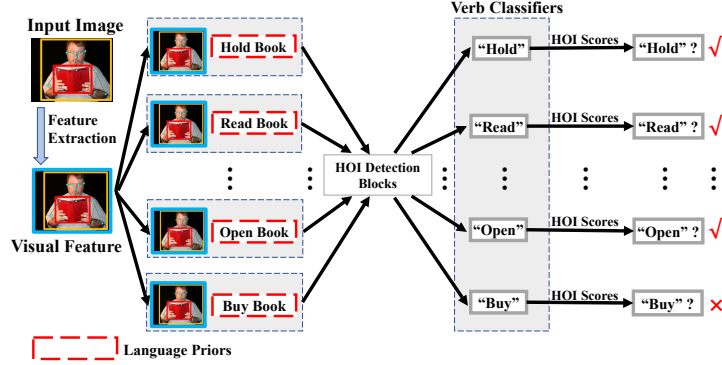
Input Image

Feature Extraction

Visual Feature

Hold Book

Read Book

Open Book

Buy Book

HOI Detection Blocks

Verb Classifiers

"Hold"

"Read"

"Open"

"Buy"

HOI Scores

HOI Scores

HOI Scores

HOI Scores

"Hold" ? √

"Read" ? √

"Open" ? √

"Buy" ? ×

Language Priors